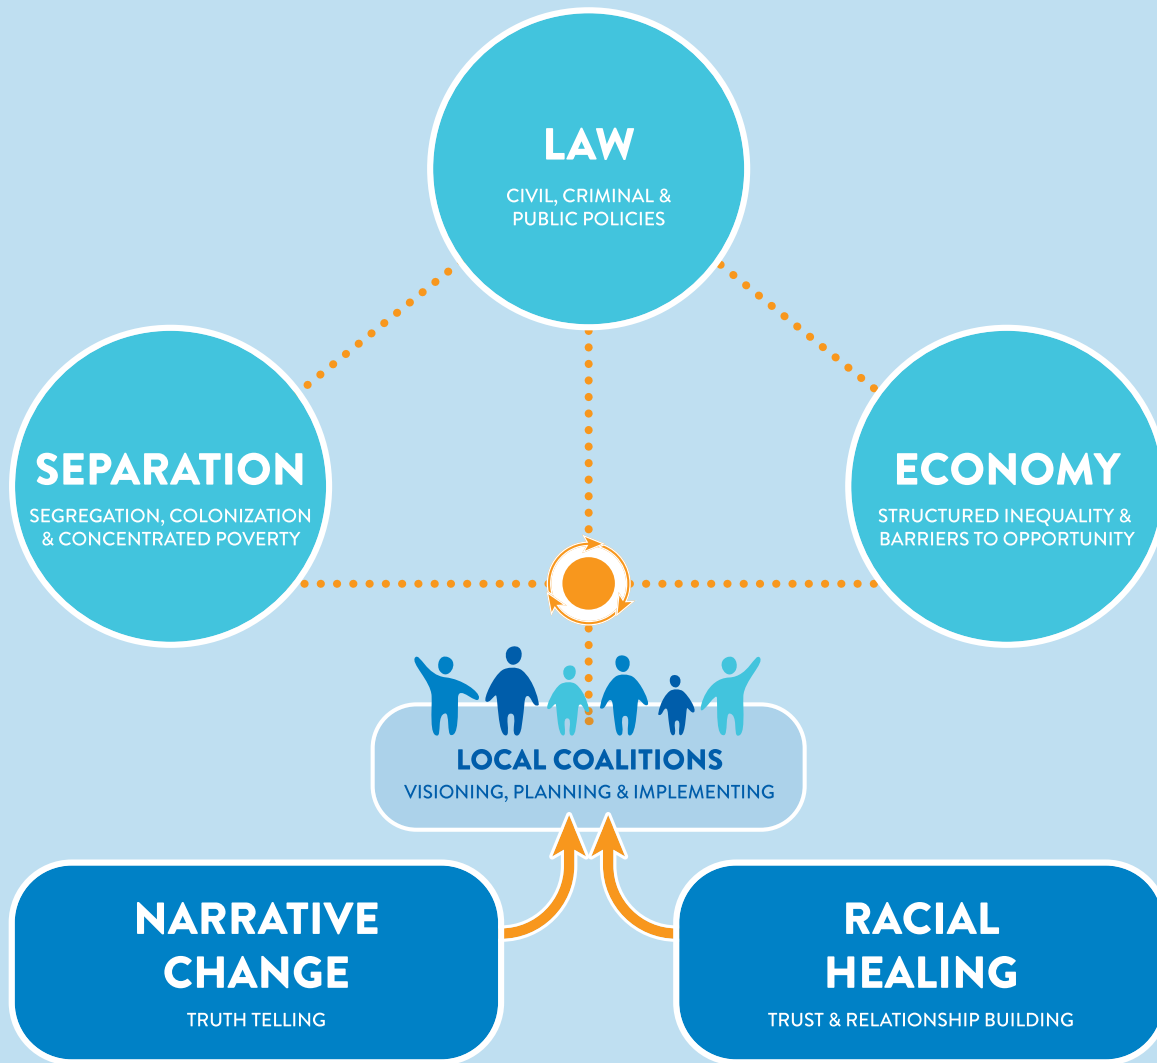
LAW
CIVIL, CRIMINAL & PUBLIC POLICIES

SEPARATION
SEGREGATION, COLONIZATION & CONCENTRATED POVERTY

ECONOMY
STRUCTURED INEQUALITY & BARRIERS TO OPPORTUNITY

LOCAL COALITIONS
VISIONING, PLANNING & IMPLEMENTING

NARRATIVE CHANGE
TRUTH TELLING

RACIAL HEALING
TRUST & RELATIONSHIP BUILDING